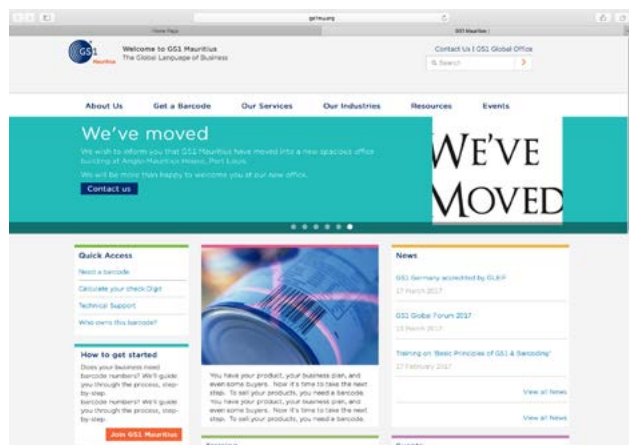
gs1mu.org

Home Page

GS1 Mauritius

GS1 Mauritius

Welcome to GS1 Mauritius
The Global Language of Business

Contact Us | GS1 Global Office

Search

About Us
Get a Barcode
Our Services
Our Industries
Resources
Events

We've moved

We wish to inform you that GS1 Mauritius have moved into a new spacious office building at Anglo-Mauritius House, Port Louis.

We will be more than happy to welcome you at our new office.

Contact us

WE'VE MOVED

Quick Access
Need a barcode
Calculate your check Digit
Technical Support
Who owns this barcode?

How to get started
Does your business need barcode numbers? We'll guide you through the process, step-by-step.
barcode numbers? We'll guide you through the process, step-by-step.

Join GS1 Mauritius

You have your product, your business plan, and even some buyers. Now it's time to take the next step. To sell your products, you need a barcode. You have your product, your business plan, and even some buyers. Now it's time to take the next step. To sell your products, you need a barcode.

News
GS1 Germany accredited by DLRP
17 March 2017

GS1 Global Forum 2017
13 March 2017

Training on 'Basic Principles of GS1 & Barcoding'
17 February 2017

View all News

View all News